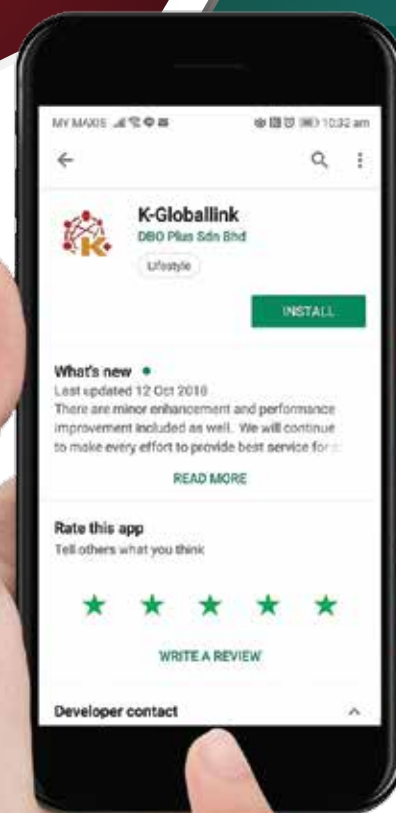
MY MAXIS

10:32 am

K-Globallink
DBO Plus Sdn Bhd
Lifestyle

INSTALL

What's new
Last updated 12 Oct 2018
There are minor enhancement and performance improvement included as well. We will continue to make every effort to provide best service for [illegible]

READ MORE

Rate this app
Tell others what you think

WRITE A REVIEW

Developer contact